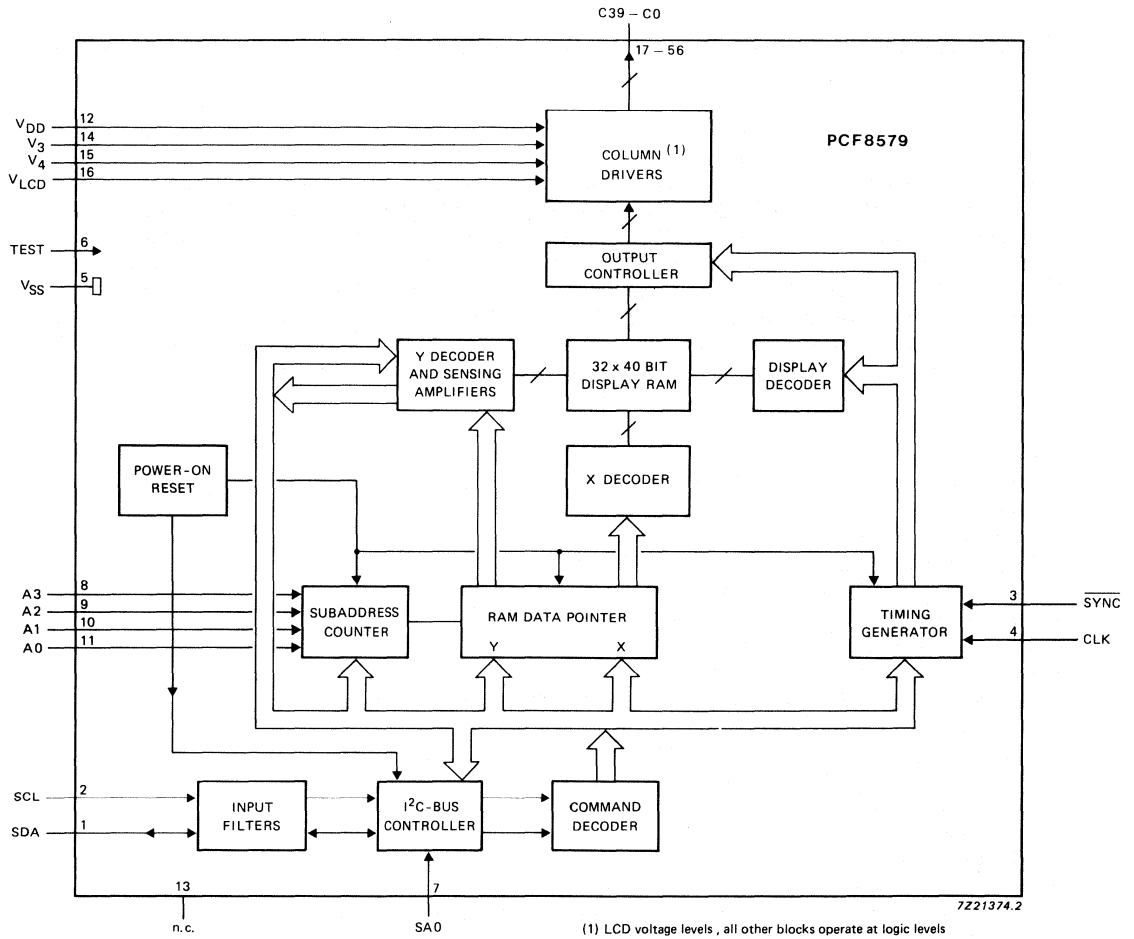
C39 – C0

17 – 56

$V_{DD}$ 12
$V_3$ 14
$V_4$ 15
$V_{LCD}$ 16

COLUMN $^{(1)}$ DRIVERS

PCF8579

TEST 6

$V_{SS}$ 5

OUTPUT CONTROLLER

Y DECODER AND SENSING AMPLIFIERS

32 x 40 BIT DISPLAY RAM

DISPLAY DECODER

POWER-ON RESET

X DECODER

A3 8
A2 9
A1 10
A0 11

SUBADDRESS COUNTER

RAM DATA POINTER

Y

X

TIMING GENERATOR

3 $\overline{SYNC}$

4 CLK

SCL 2

SDA 1

INPUT FILTERS

$I^2C$-BUS CONTROLLER

COMMAND DECODER

13

n.c.

7

SA0

7Z21374.2

(1) LCD voltage levels , all other blocks operate at logic levels